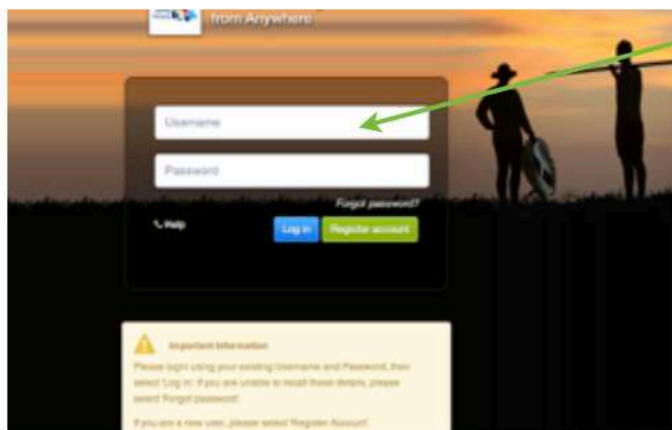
from Anywhere

Username

Password

Forgot password?

Help

Log in

Register account

Important Information

Please login using your existing Username and Password, then select 'Log in'. If you are unable to recall these details, please select 'Forgot password'.

If you are a new user, please select 'Register Account'.